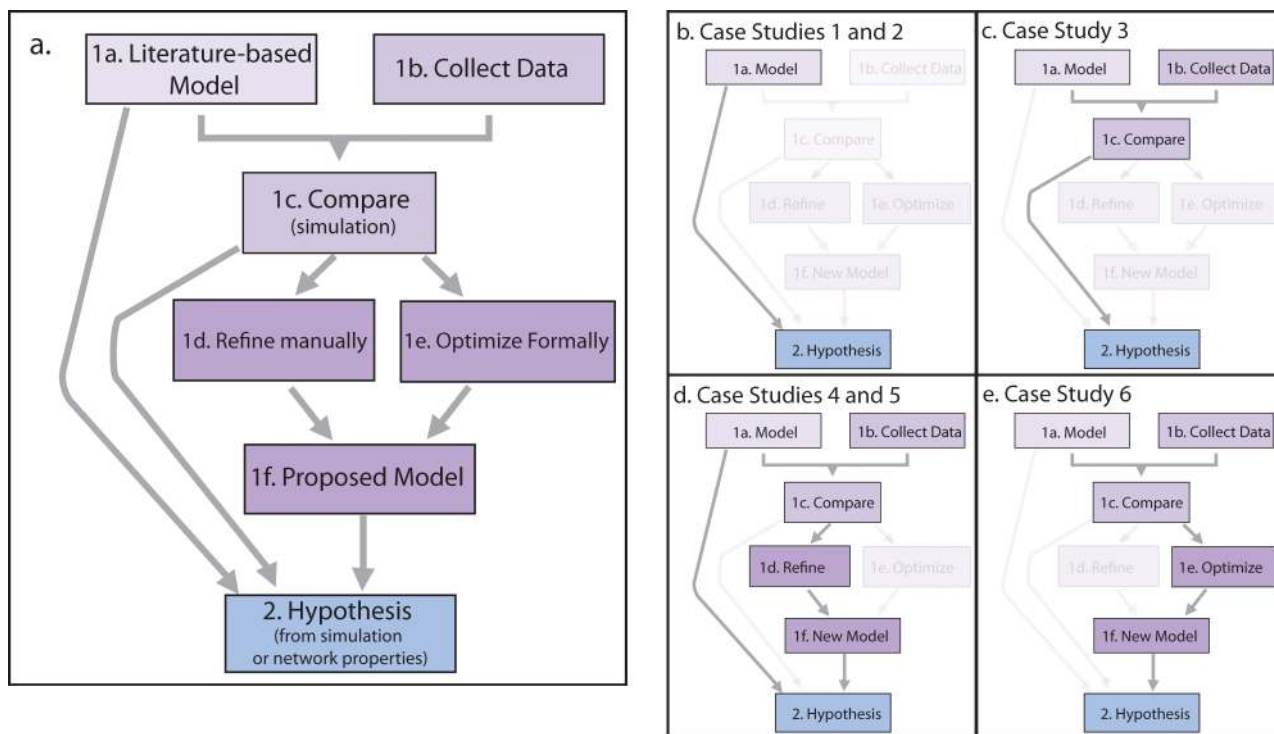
a.

1a. Literature-based Model

1b. Collect Data

1c. Compare (simulation)

1d. Refine manually

1e. Optimize Formally

1f. Proposed Model

2. Hypothesis (from simulation or network properties)

b. Case Studies 1 and 2

1a. Model

1b. Collect Data

1c. Compare

1d. Refine

1e. Optimize

1f. New Model

2. Hypothesis

c. Case Study 3

1a. Model

1b. Collect Data

1c. Compare

1d. Refine

1e. Optimize

1f. New Model

2. Hypothesis

d. Case Studies 4 and 5

1a. Model

1b. Collect Data

1c. Compare

1d. Refine

1e. Optimize

1f. New Model

2. Hypothesis

e. Case Study 6

1a. Model

1b. Collect Data

1c. Compare

1d. Refine

1e. Optimize

1f. New Model

2. Hypothesis